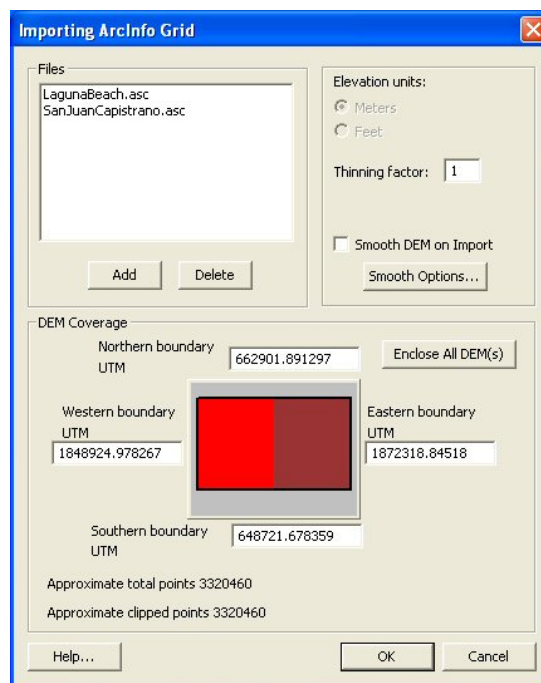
Importing ArcInfo Grid

Files

LagunaBeach.asc
SanJuanCapistrano.asc

Add
Delete

Elevation units:
Meters
Feet

Thinning factor: 1

Smooth DEM on Import
Smooth Options...

DEM Coverage

Northern boundary UTM
662901.891297

Enclose All DEM(s)

Western boundary UTM
1848924.978267

Eastern boundary UTM
1872318.84518

Southern boundary UTM
648721.678359

Approximate total points 3320460

Approximate clipped points 3320460

Help...
OK
Cancel